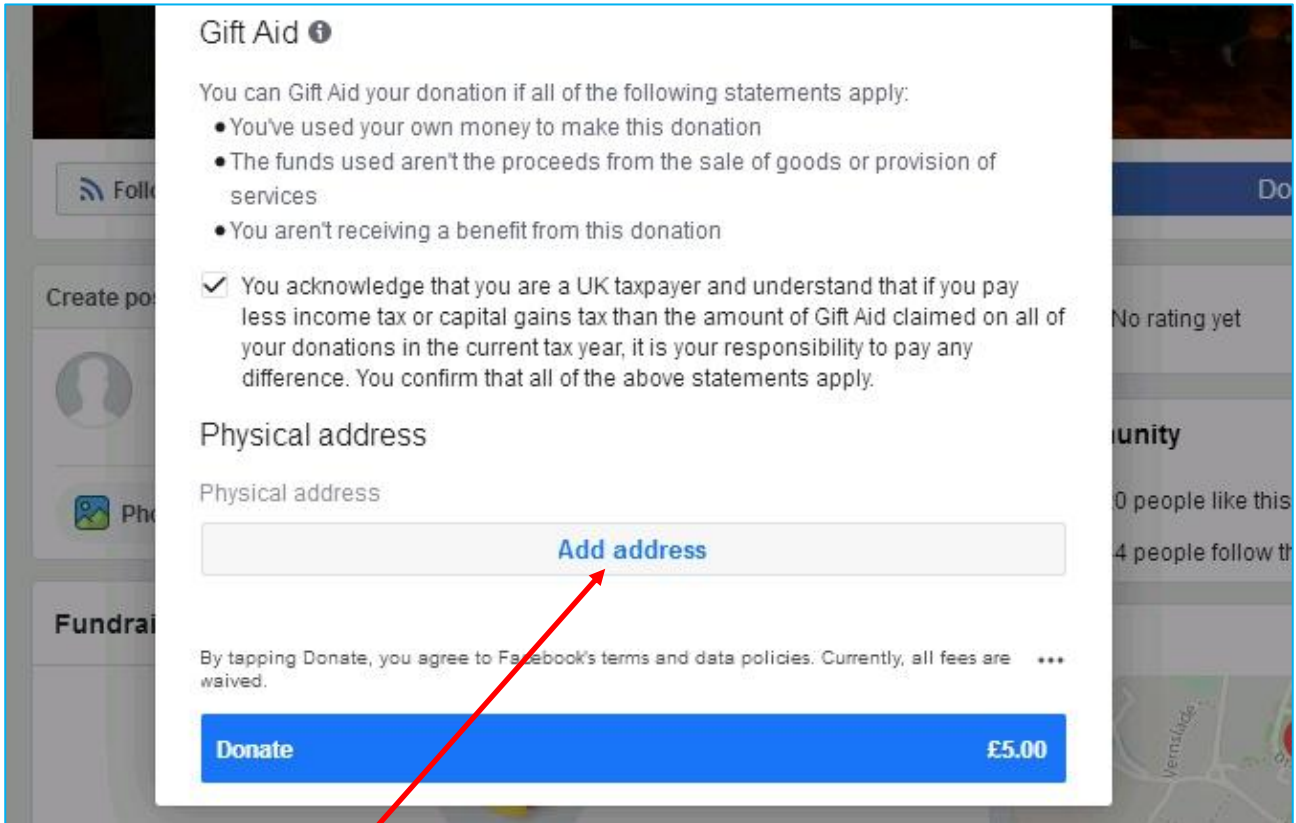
Gift Aid

You can Gift Aid your donation if all of the following statements apply:
• You've used your own money to make this donation
• The funds used aren't the proceeds from the sale of goods or provision of services
• You aren't receiving a benefit from this donation

You acknowledge that you are a UK taxpayer and understand that if you pay less income tax or capital gains tax than the amount of Gift Aid claimed on all of your donations in the current tax year, it is your responsibility to pay any difference. You confirm that all of the above statements apply.

Physical address

Physical address

Add address

By tapping Donate, you agree to Facebook's terms and data policies. Currently, all fees are waived.

Donate £5.00

Follo
Create po
Pho
Fundrai
Do
No rating yet
unity
0 people like this
4 people follow th
Vernslade